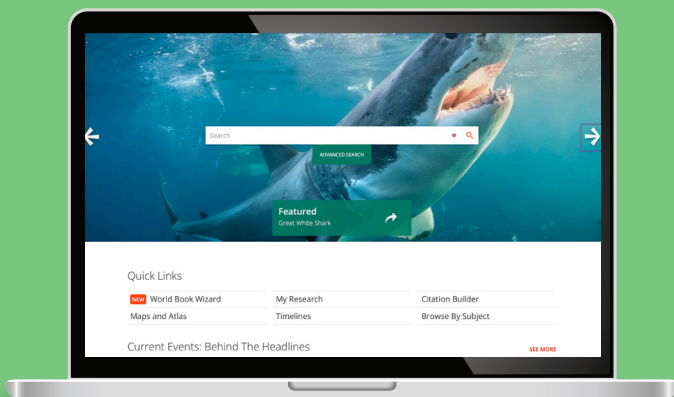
Search

ADVANCED SEARCH

Featured
Great White Shark

Quick Links

| | | |
|---|---|---|
| NEW World Book Wizard | My Research | Citation Builder |
| Maps and Atlas | Timelines | Browse By Subject |

Current Events: Behind The Headlines

SEE MORE